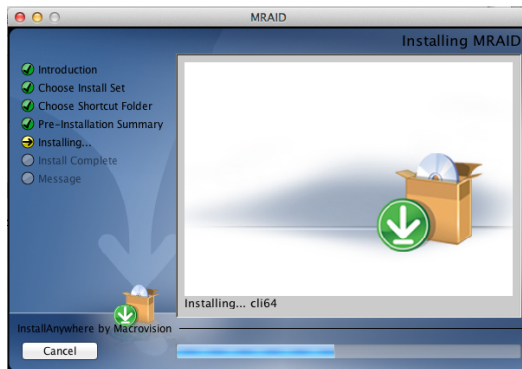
MRAID

Installing MRAID

Introduction
Choose Install Set
Choose Shortcut Folder
Pre-Installation Summary
Installing...
Install Complete
Message

Installing... cli64

InstallAnywhere by Macrovision

Cancel